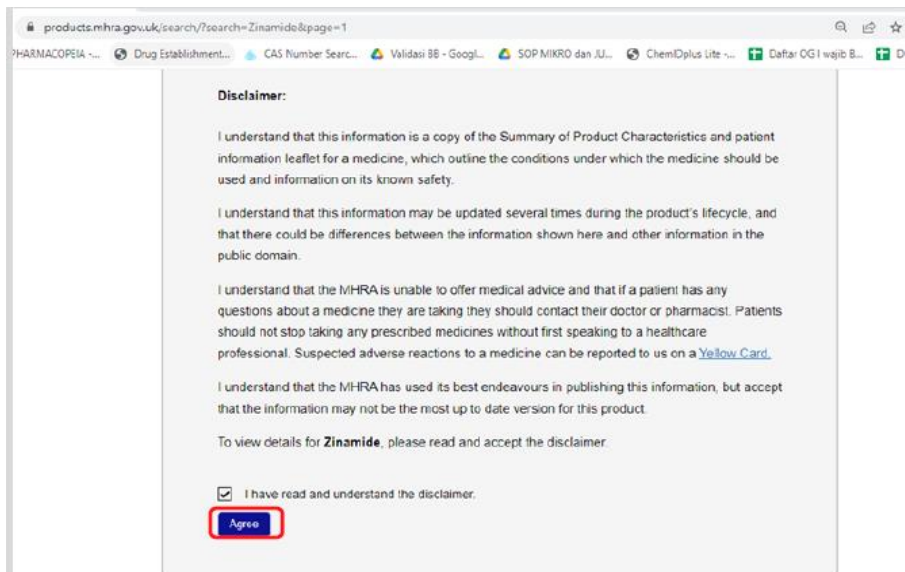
products.mhra.gov.uk/search/?search=Zinamide&page=1

PHARMACOPEIA -... Drug Establishment... CAS Number Searc... Validasi BB - Googl... SOP MIKRO dan JU... ChemIDplus Lite -... Daftar OG I wajib B... D

Disclaimer:

I understand that this information is a copy of the Summary of Product Characteristics and patient information leaflet for a medicine, which outline the conditions under which the medicine should be used and information on its known safety.

I understand that this information may be updated several times during the product's lifecycle, and that there could be differences between the information shown here and other information in the public domain.

I understand that the MHRA is unable to offer medical advice and that if a patient has any questions about a medicine they are taking they should contact their doctor or pharmacist. Patients should not stop taking any prescribed medicines without first speaking to a healthcare professional. Suspected adverse reactions to a medicine can be reported to us on a Yellow Card.

I understand that the MHRA has used its best endeavours in publishing this information, but accept that the information may not be the most up to date version for this product.

To view details for **Zinamide**, please read and accept the disclaimer.

I have read and understand the disclaimer.

Agree